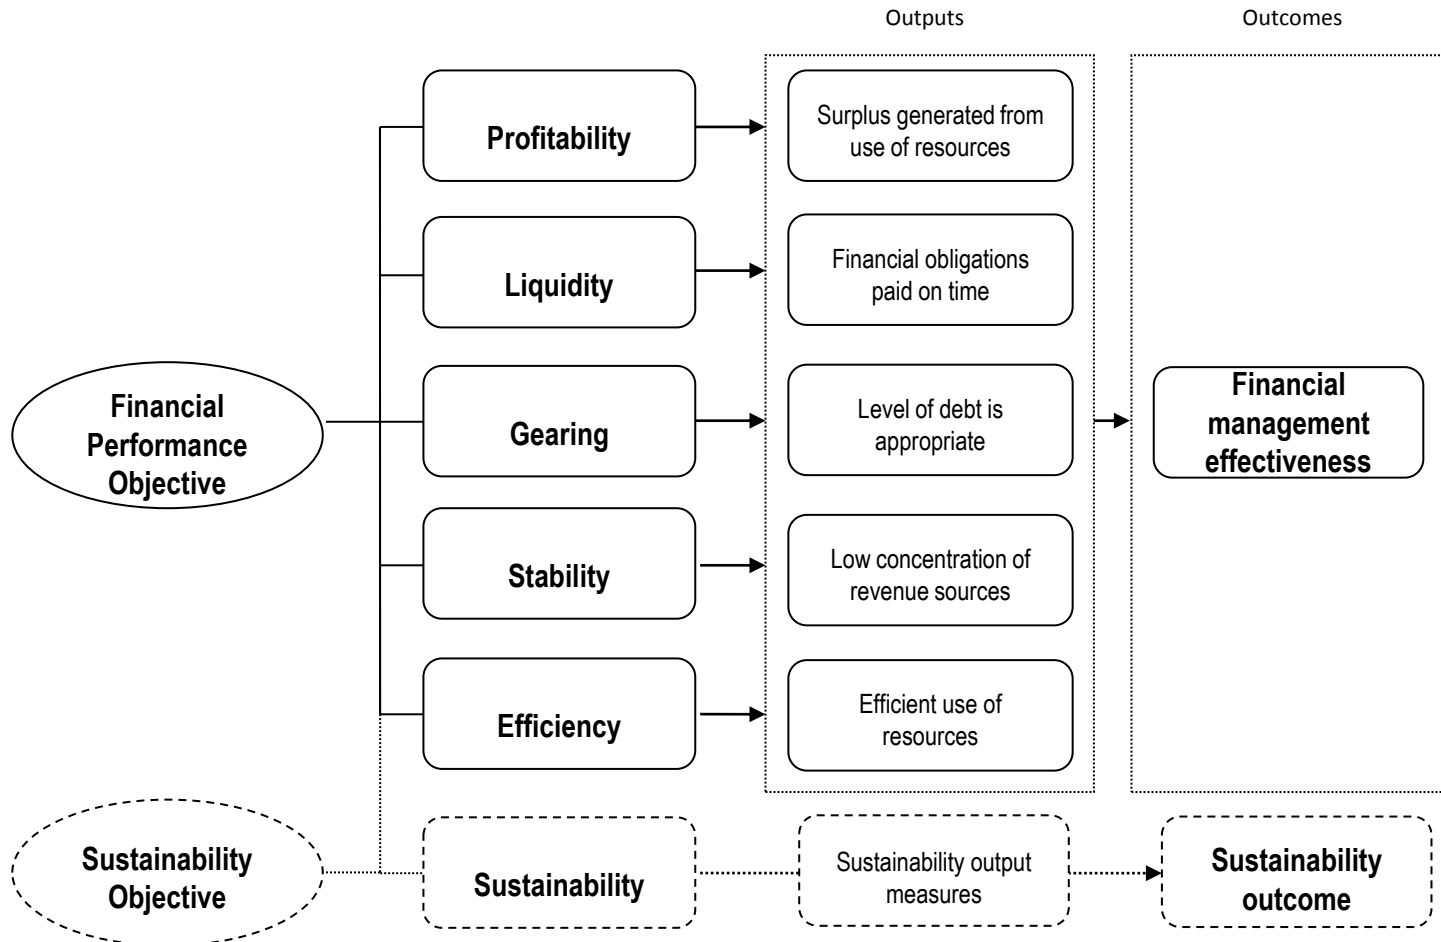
Outputs

Outcomes

Financial Performance Objective

Profitability

Surplus generated from use of resources

Liquidity

Financial obligations paid on time

Gearing

Level of debt is appropriate

Financial management effectiveness

Stability

Low concentration of revenue sources

Efficiency

Efficient use of resources

Sustainability Objective

Sustainability

Sustainability output measures

Sustainability outcome